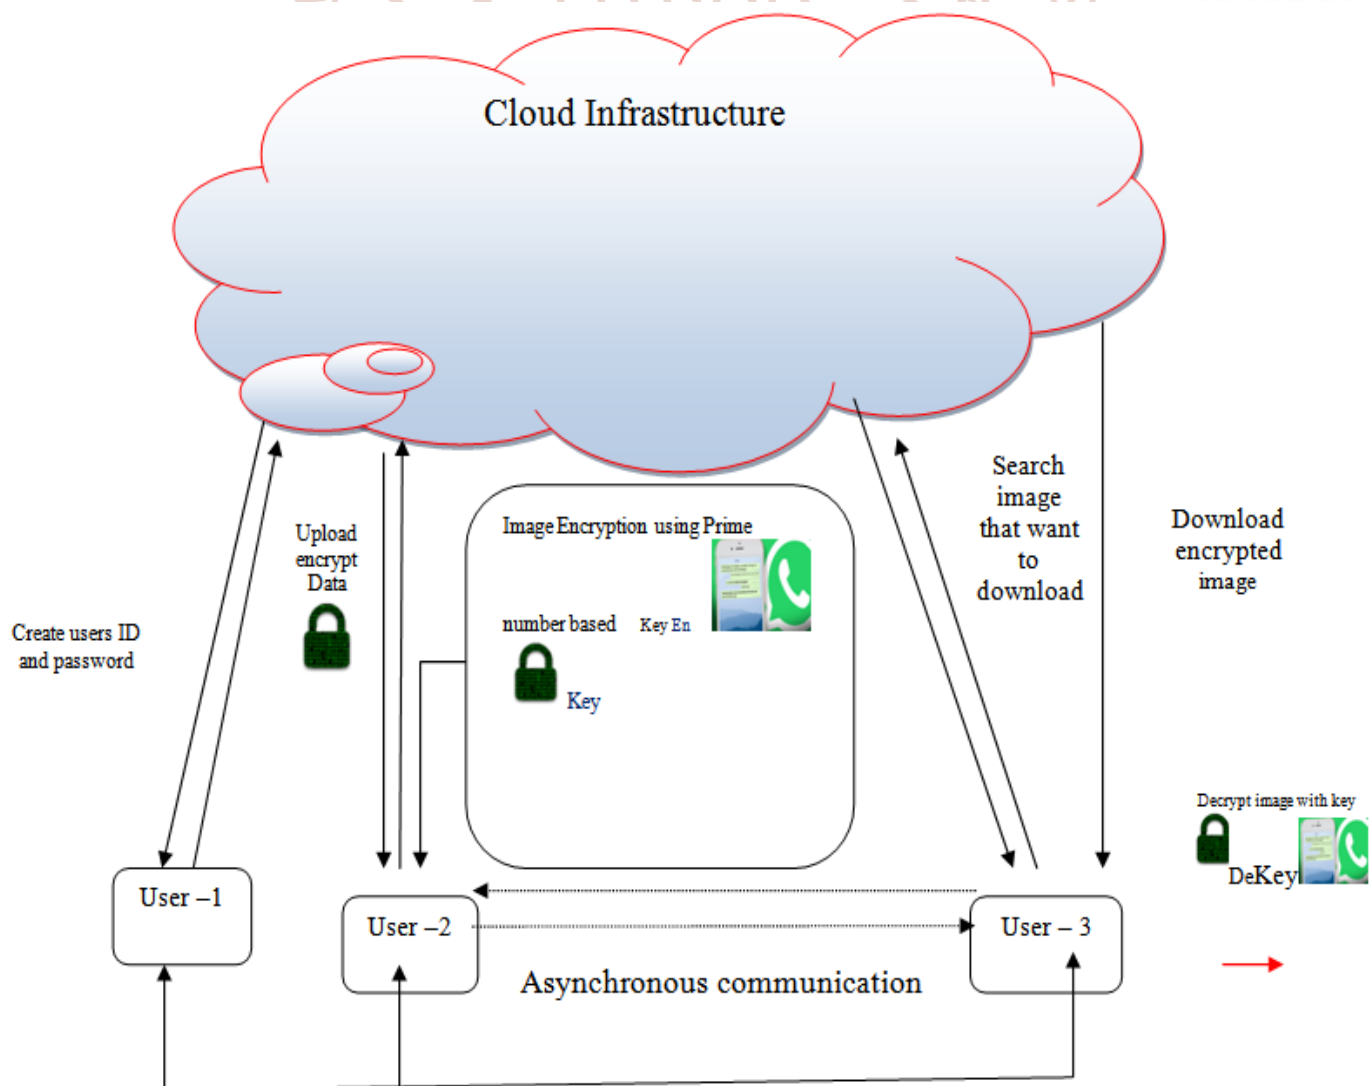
Cloud Infrastructure

Create users ID and password

Upload encrypt Data

Image Encryption using Prime

number based Key En

Key

Search image that want to download

Download encrypted image

Decrypt image with key

DeKey

User –1

User –2

User – 3

Asynchronous communication